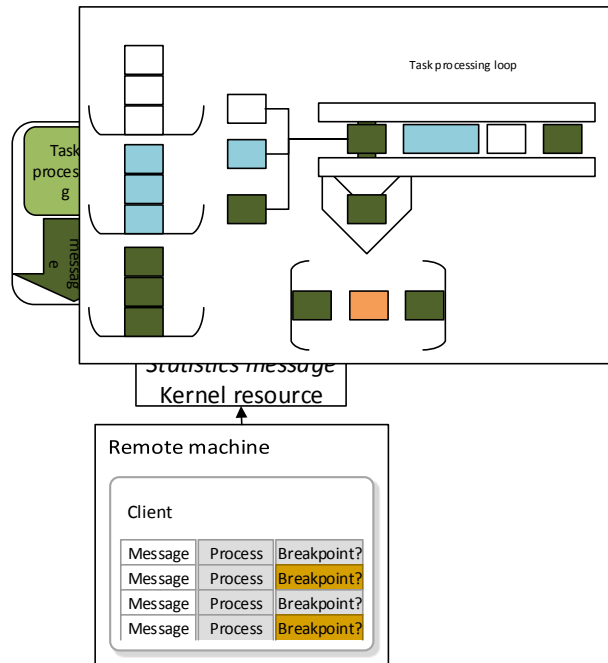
Task processing loop

Task processing

message

Statistics message
Kernel resource

Remote machine

Client

| Message | Process | Breakpoint? |
|---|---|---|
| Message | Process | Breakpoint? |
| Message | Process | Breakpoint? |
| Message | Process | Breakpoint? |